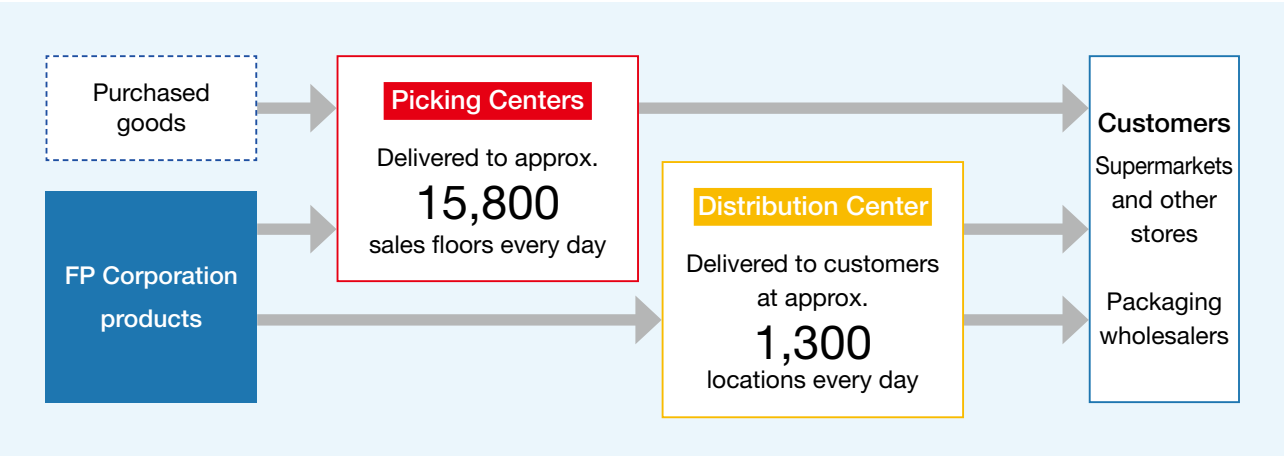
Purchased goods

FP Corporation products

Picking Centers

Delivered to approx.
15,800
sales floors every day

Distribution Center

Delivered to customers at approx.
1,300
locations every day

Customers

Supermarkets and other stores

Packaging wholesalers